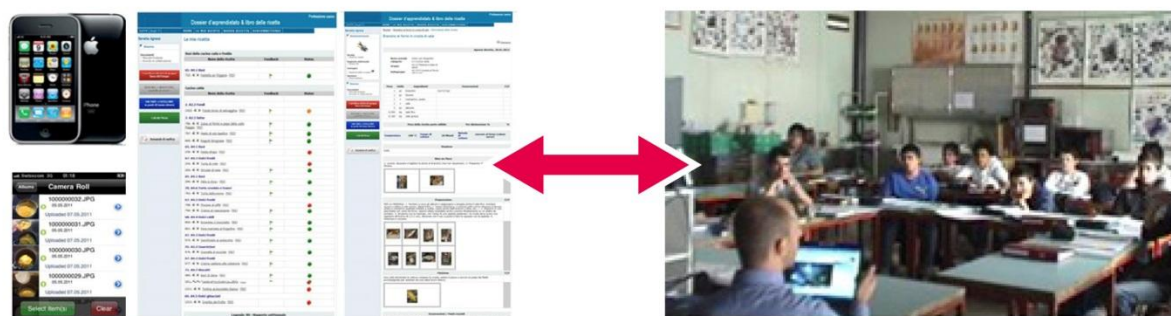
Albums Camera Roll

1000000032.JPG
Uploaded 07.05.2011

1000000031.JPG
Uploaded 07.05.2011

1000000030.JPG
Uploaded 07.05.2011

1000000029.JPG
Uploaded 07.05.2011

Select Item(s) Clear

Dossier d'apprendistato & libro delle ricette

Le mie ricette

Dossier d'apprendistato & libro delle ricette

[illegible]